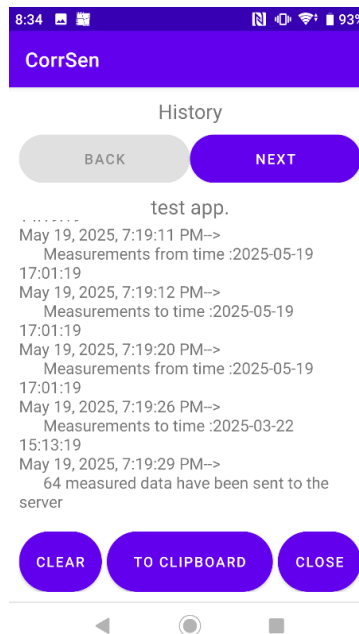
8:34 93

CorrSen

History

BACK

NEXT

test app.

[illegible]

May 19, 2025, 7:19:11 PM-->
Measurements from time :2025-05-19 17:01:19

May 19, 2025, 7:19:12 PM-->
Measurements to time :2025-05-19 17:01:19

May 19, 2025, 7:19:20 PM-->
Measurements from time :2025-05-19 17:01:19

May 19, 2025, 7:19:26 PM-->
Measurements to time :2025-03-22 15:13:19

May 19, 2025, 7:19:29 PM-->
64 measured data have been sent to the server

CLEAR

TO CLIPBOARD

CLOSE